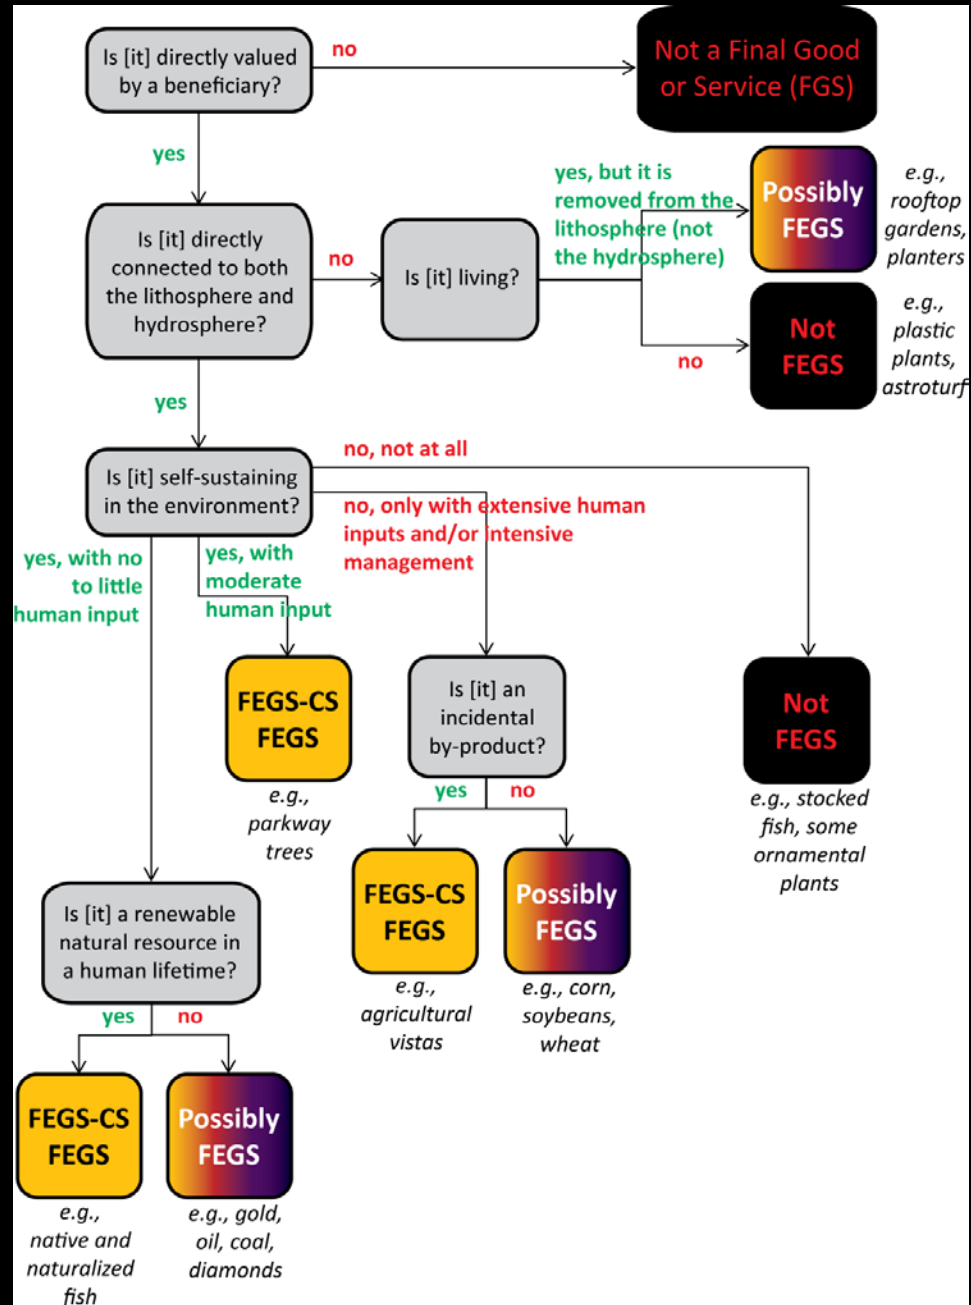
Is [it] directly valued by a beneficiary?

no

Not a Final Good or Service (FGS)

yes

Is [it] directly connected to both the lithosphere and hydrosphere?

no

Is [it] living?

yes, but it is removed from the lithosphere (not the hydrosphere)

Possibly FEGS

e.g., rooftop gardens, planters

no

Not FEGS

e.g., plastic plants, astroturf

yes

Is [it] self-sustaining in the environment?

no, not at all

no, only with extensive human inputs and/or intensive management

yes, with no to little human input

yes, with moderate human input

FEGS-CS FEGS

e.g., parkway trees

Is [it] an incidental by-product?

yes

no

Not FEGS

e.g., stocked fish, some ornamental plants

FEGS-CS FEGS

e.g., agricultural vistas

Possibly FEGS

e.g., corn, soybeans, wheat

Is [it] a renewable natural resource in a human lifetime?

yes

no

FEGS-CS FEGS

e.g., native and naturalized fish

Possibly FEGS

e.g., gold, oil, coal, diamonds